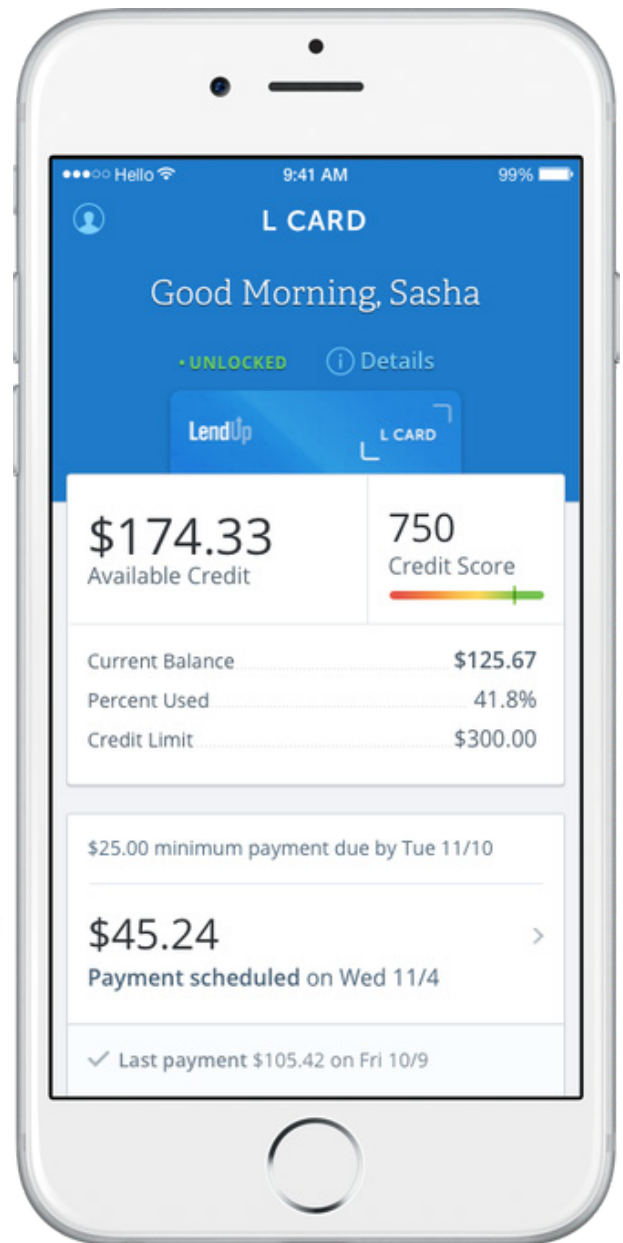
●●●○○ Hello 9:41 AM 99%

L CARD

Good Morning, Sasha

• UNLOCKED ⓘ Details

LendUp L CARD

$174.33
Available Credit

750
Credit Score

Current Balance $125.67
Percent Used 41.8%
Credit Limit $300.00

$25.00 minimum payment due by Tue 11/10

$45.24
Payment scheduled on Wed 11/4

Last payment $105.42 on Fri 10/9